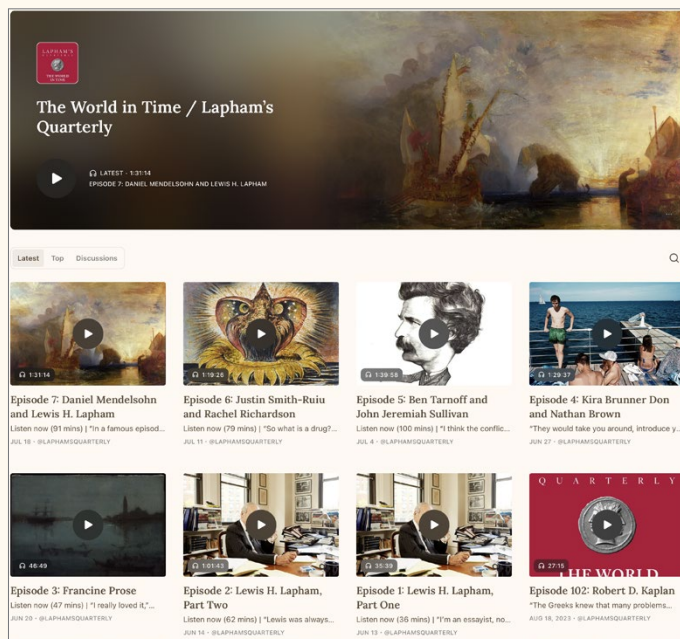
LAPHAM'S QUARTERLY
THE WORLD IN TIME

The World in Time / Lapham's Quarterly

LATEST · 1:31:14
EPISODE 7: DANIEL MENDELSOHN AND LEWIS H. LAPHAM

Latest Top Discussions

1:31:14
Episode 7: Daniel Mendelsohn and Lewis H. Lapham
Listen now (91 mins) | "In a famous episod...
JUL 18 · @LAPHAMSQUARTERLY

1:19:26
Episode 6: Justin Smith-Ruiu and Rachel Richardson
Listen now (79 mins) | "So what is a drug?...
JUL 11 · @LAPHAMSQUARTERLY

1:39:58
Episode 5: Ben Tarnoff and John Jeremiah Sullivan
Listen now (100 mins) | "I think the conflic...
JUL 4 · @LAPHAMSQUARTERLY

1:29:37
Episode 4: Kira Brunner Don and Nathan Brown
"They would take you around, introduce y...
JUN 27 · @LAPHAMSQUARTERLY

46:49
Episode 3: Francine Prose
Listen now (47 mins) | "I really loved it,"...
JUN 20 · @LAPHAMSQUARTERLY

1:01:43
Episode 2: Lewis H. Lapham, Part Two
Listen now (79 mins) | "Lewis was always...
JUN 14 · @LAPHAMSQUARTERLY

35:39
Episode 1: Lewis H. Lapham, Part One
Listen now (36 mins) | "I'm an essayist, no...
JUN 13 · @LAPHAMSQUARTERLY

QUARTERLY
THE WORLD
27:15
Episode 102: Robert D. Kaplan
"The Greeks knew that many problems...
AUG 18, 2023 · @LAPHAMSQUARTERLY